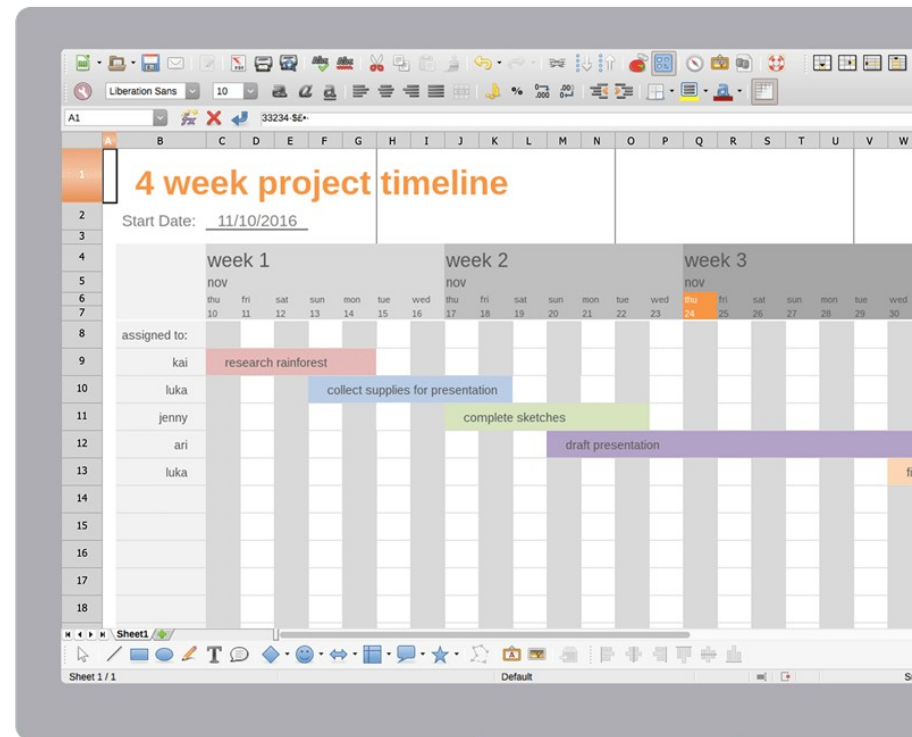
Liberation Sans 10

A1 33234-$£•

A B C D E F G H I J K L M N O P Q R S T U V W

1 4 week project timeline
2 Start Date: 11/10/2016
3
4 week 1 week 2 week 3
5 nov nov nov
6 thu fri sat sun mon tue wed thu fri sat sun mon tue wed thu fri sat sun mon tue wed
7 10 11 12 13 14 15 16 17 18 19 20 21 22 23 24 25 26 27 28 29 30
8 assigned to:
9 kai research rainforest
10 luka collect supplies for presentation
11 jenny complete sketches
12 ari draft presentation
13 luka fi
14
15
16
17
18

Sheet1

Sheet 1 / 1 Default S